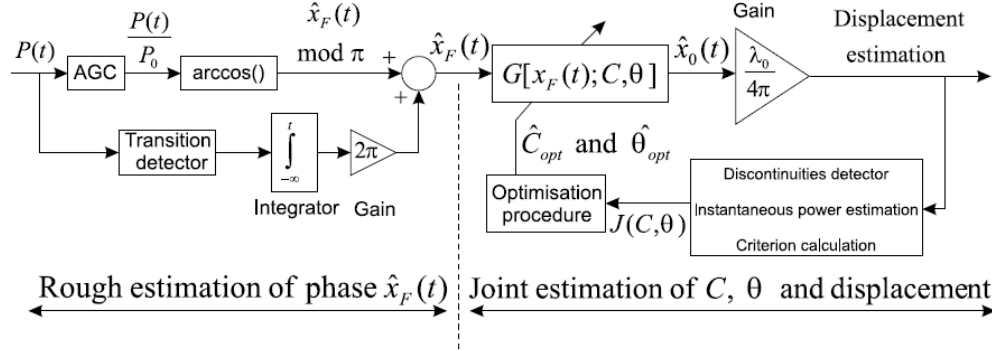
$P(t)$

AGC

$\frac{P(t)}{P_0}$

arccos()

$\hat{x}_F(t)$

mod $\pi$

+

+

$\hat{x}_F(t)$

Transition detector

$\int_{-\infty}^{t}$

Integrator

$2\pi$

Gain

$G[x_F(t);C,\theta]$

$\hat{C}_{opt}$ and $\hat{\theta}_{opt}$

$\hat{x}_0(t)$

Gain

$\frac{\lambda_0}{4\pi}$

Displacement estimation

Optimisation procedure

$J(C,\theta)$

Discontinuities detector

Instantaneous power estimation

Criterion calculation

Rough estimation of phase $\hat{x}_F(t)$

Joint estimation of $C$, $\theta$ and displacement